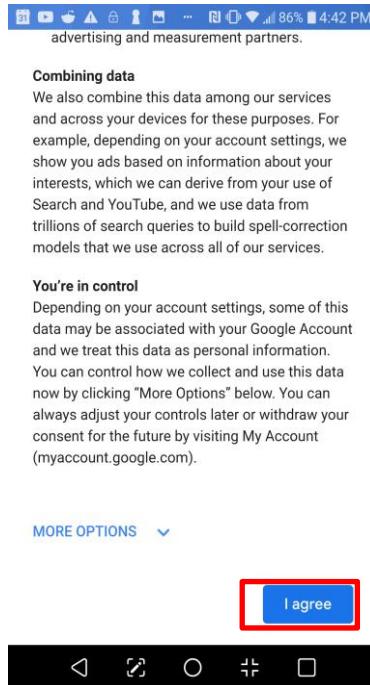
86% 4:42 PM

advertising and measurement partners.

**Combining data**
We also combine this data among our services and across your devices for these purposes. For example, depending on your account settings, we show you ads based on information about your interests, which we can derive from your use of Search and YouTube, and we use data from trillions of search queries to build spell-correction models that we use across all of our services.

**You're in control**
Depending on your account settings, some of this data may be associated with your Google Account and we treat this data as personal information. You can control how we collect and use this data now by clicking "More Options" below. You can always adjust your controls later or withdraw your consent for the future by visiting My Account (myaccount.google.com).

MORE OPTIONS

I agree